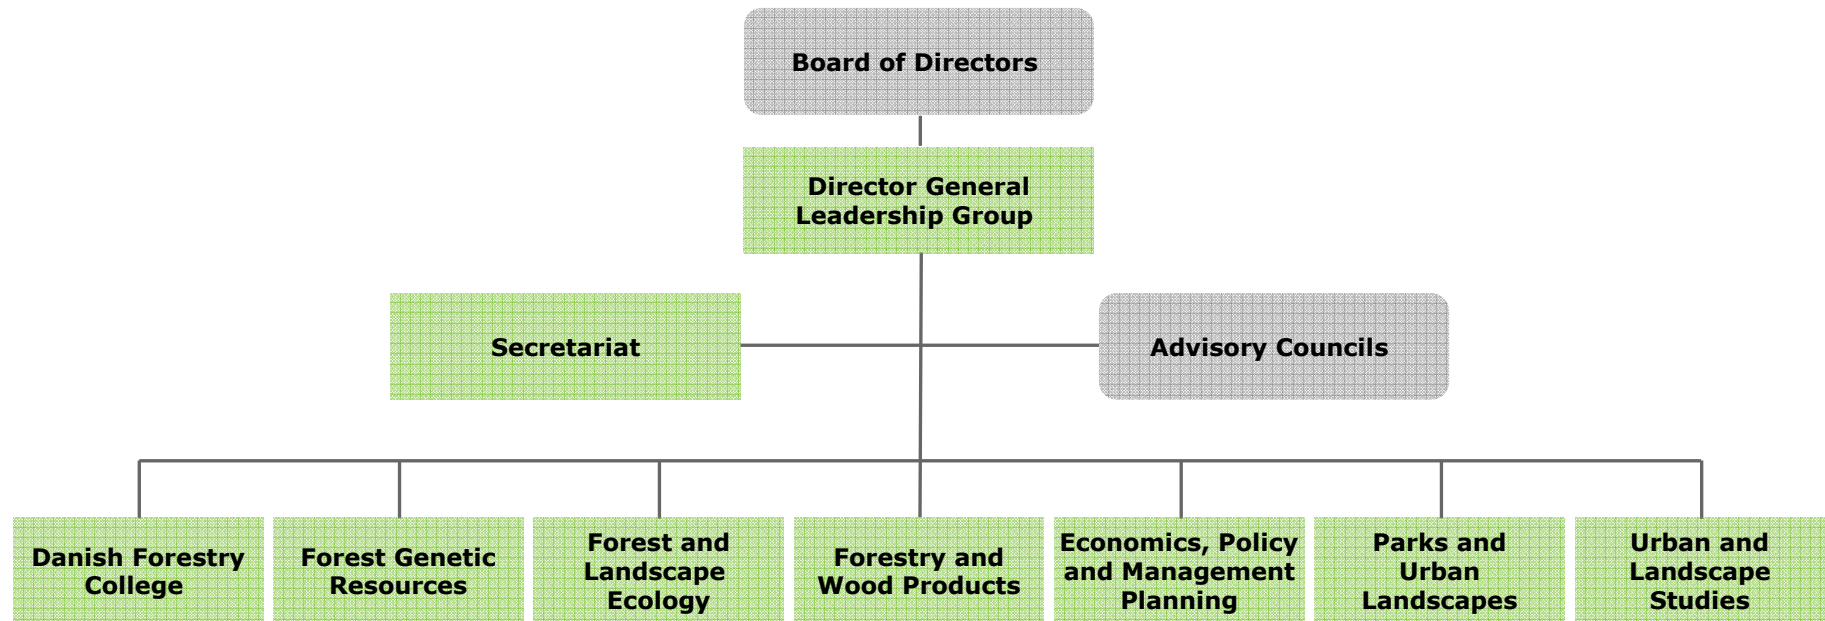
Board of Directors

Director General
Leadership Group

Secretariat

Advisory Councils

Danish Forestry College

Forest Genetic Resources

Forest and Landscape Ecology

Forestry and Wood Products

Economics, Policy and Management Planning

Parks and Urban Landscapes

Urban and Landscape Studies